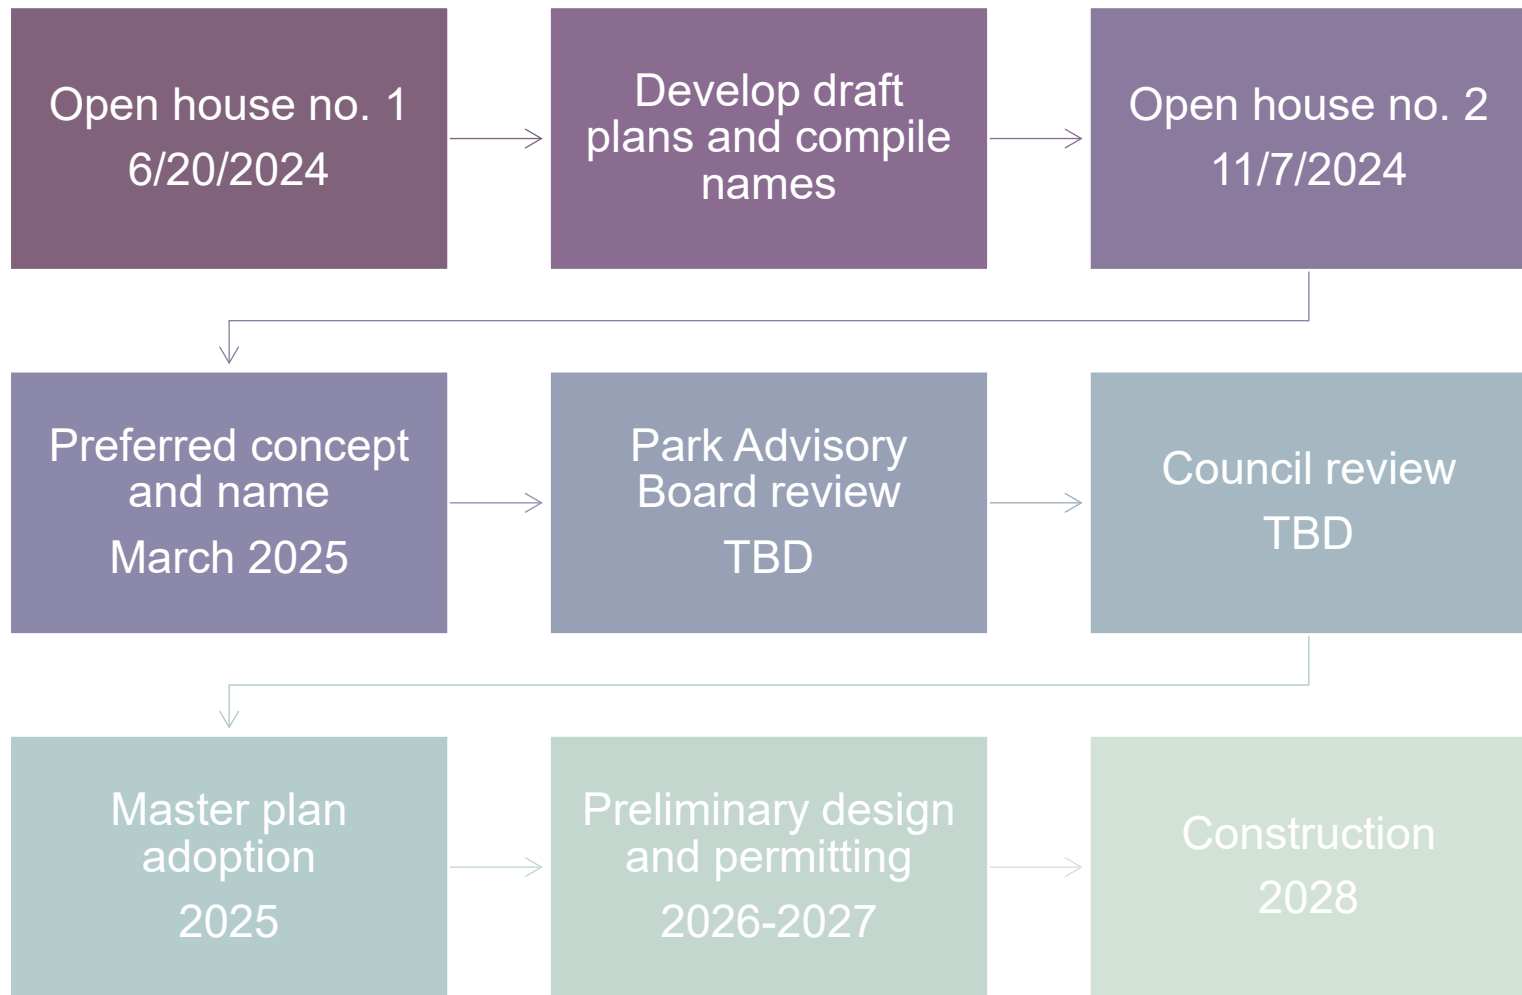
Open house no. 1
6/20/2024

Develop draft plans and compile names

Open house no. 2
11/7/2024

Preferred concept and name
March 2025

Park Advisory Board review
TBD

Council review
TBD

Master plan adoption
2025

Preliminary design and permitting
2026-2027

Construction
2028